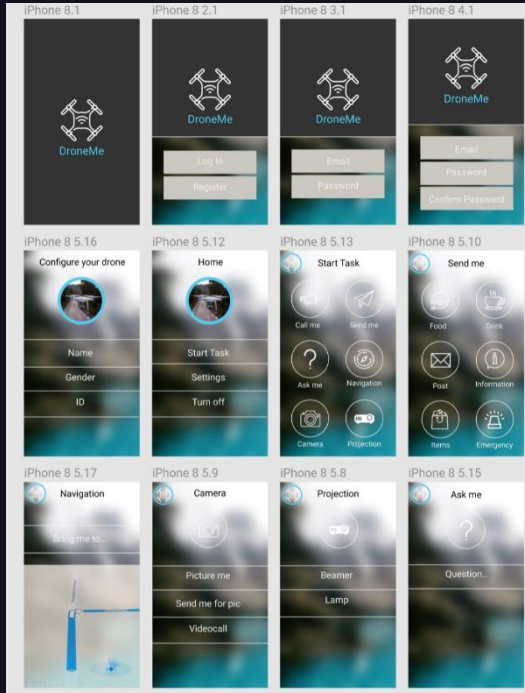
iPhone 8.1

DroneMe

iPhone 8 2.1

DroneMe

Log In

Register

iPhone 8 3.1

DroneMe

Email

Password

iPhone 8 4.1

DroneMe

Email

Password

Confirm Password

iPhone 8 5.16

Configure your drone

Name

Gender

ID

iPhone 8 5.12

Home

Start Task

Settings

Turn off

iPhone 8 5.13

Start Task

Call me

Send me

Ask me

Navigation

Camera

Projection

iPhone 8 5.10

Send me

Food

Drink

Post

Information

Items

Emergency

iPhone 8 5.17

Navigation

Bring me to...

iPhone 8 5.9

Camera

Picture me

Send me for pic

Videocall

iPhone 8 5.8

Projection

Beamer

Lamp

iPhone 8 5.15

Ask me

Question...